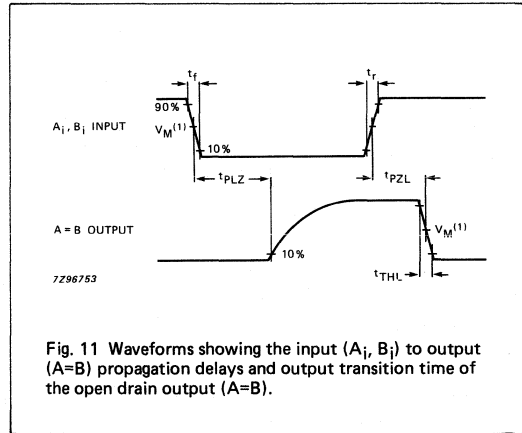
$t_f$

$t_r$

90%

$A_i$, $B_i$ INPUT

$V_M^{(1)}$

10%

$t_{PLZ}$

$t_{PZL}$

A = B OUTPUT

$V_M^{(1)}$

10%

7Z96753

$t_{THL}$

Fig. 11 Waveforms showing the input ($A_i$, $B_i$) to output (A=B) propagation delays and output transition time of the open drain output (A=B).